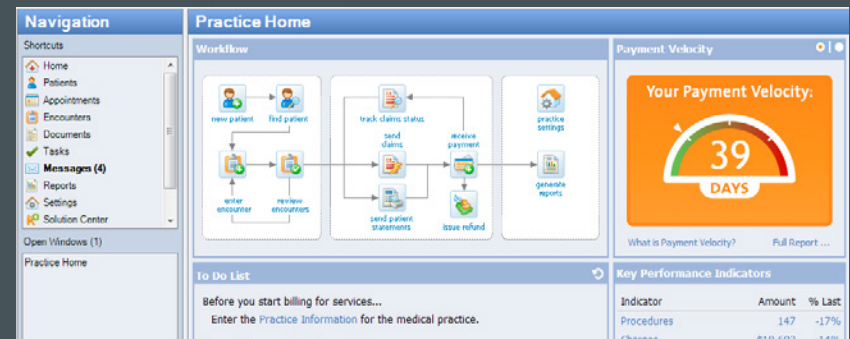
Navigation

Shortcuts

Home
Patients
Appointments
Encounters
Documents
Tasks
Messages (4)
Reports
Settings
Solution Center

Open Windows (1)

Practice Home

Practice Home

Workflow

new patient
find patient
enter encounter
review encounters
track claims status
send claims
send patient statements
receive payment
issue refund
practice settings
generate reports

Payment Velocity

Your Payment Velocity:

39

DAYS

What is Payment Velocity?
Full Report ...

To Do List

Before you start billing for services...

Enter the Practice Information for the medical practice.

Key Performance Indicators

| Indicator | Amount | % Last |
|---|---|---|
| Procedures | 147 | -17% |
| Charges | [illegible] | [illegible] |